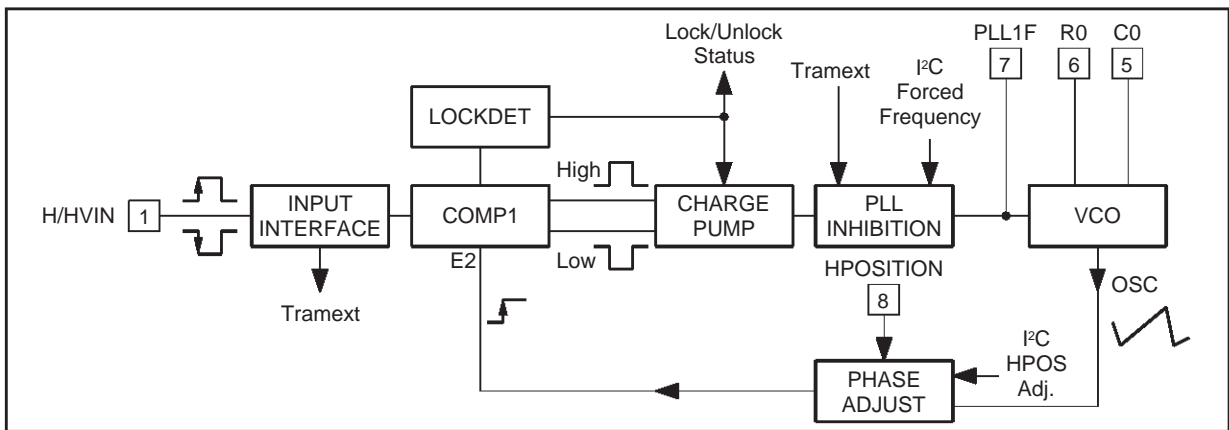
Lock/Unlock Status

Tramext

I²C Forced Frequency

PLL1F
7

R0
6

C0
5

LOCKDET

H/HVIN
1

INPUT INTERFACE

COMP1

High

CHARGE PUMP

PLL INHIBITION

VCO

Low

E2

HPOSITION
8

OSC

Tramext

I²C HPOS Adj.

PHASE ADJUST